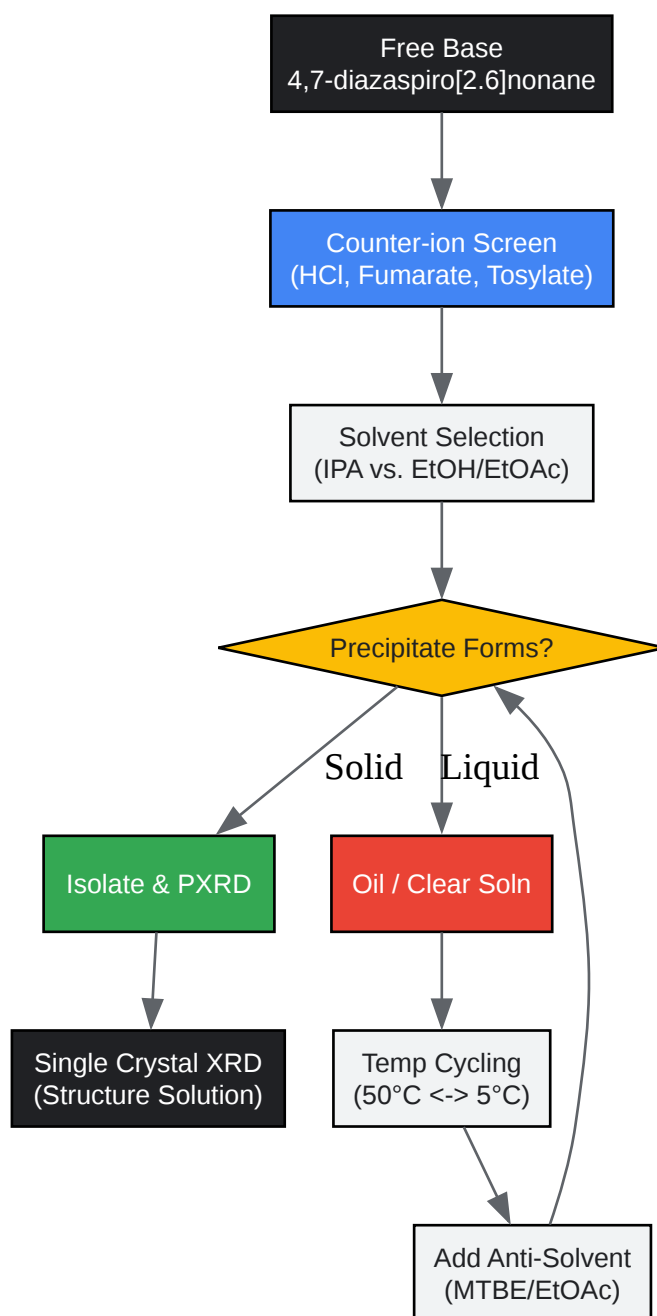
Free Base
4,7-diazaspiro[2.6]nonane

Counter-ion Screen
(HCl, Fumarate, Tosylate)

Solvent Selection
(IPA vs. EtOH/EtOAc)

Precipitate Forms?

Solid

Liquid

Isolate & PXRD

Oil / Clear Soln

Single Crystal XRD
(Structure Solution)

Temp Cycling
(50°C <-> 5°C)

Add Anti-Solvent
(MTBE/EtOAc)